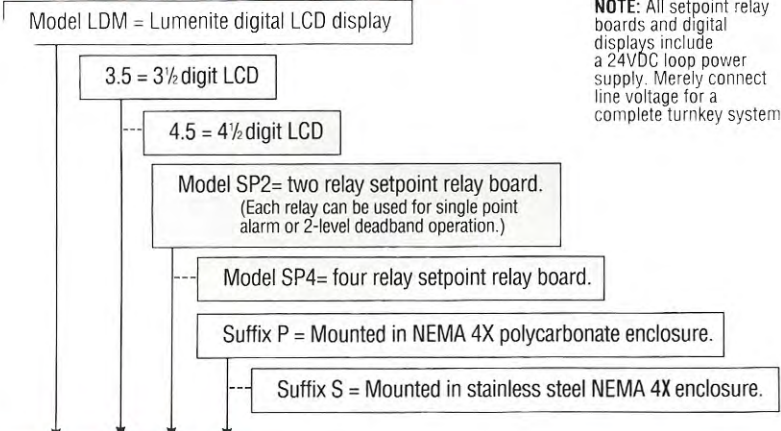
Model LDM = Lumenite digital LCD display

NOTE: All setpoint relay boards and digital displays include a 24VDC loop power supply. Merely connect line voltage for a complete turnkey system

3.5 = 3½ digit LCD

4.5 = 4½ digit LCD

Model SP2= two relay setpoint relay board. (Each relay can be used for single point alarm or 2-level deadband operation.)

Model SP4= four relay setpoint relay board.

Suffix P = Mounted in NEMA 4X polycarbonate enclosure.

Suffix S = Mounted in stainless steel NEMA 4X enclosure.